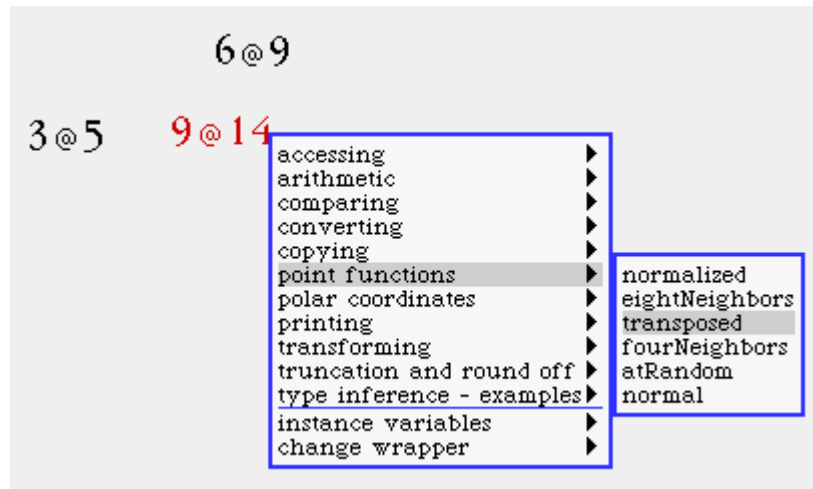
6@9

3@5

9@14

accessing
arithmetic
comparing
converting
copying
point functions
polar coordinates
printing
transforming
truncation and round off
type inference - examples
instance variables
change wrapper

normalized
eightNeighbors
transposed
fourNeighbors
atRandom
normal